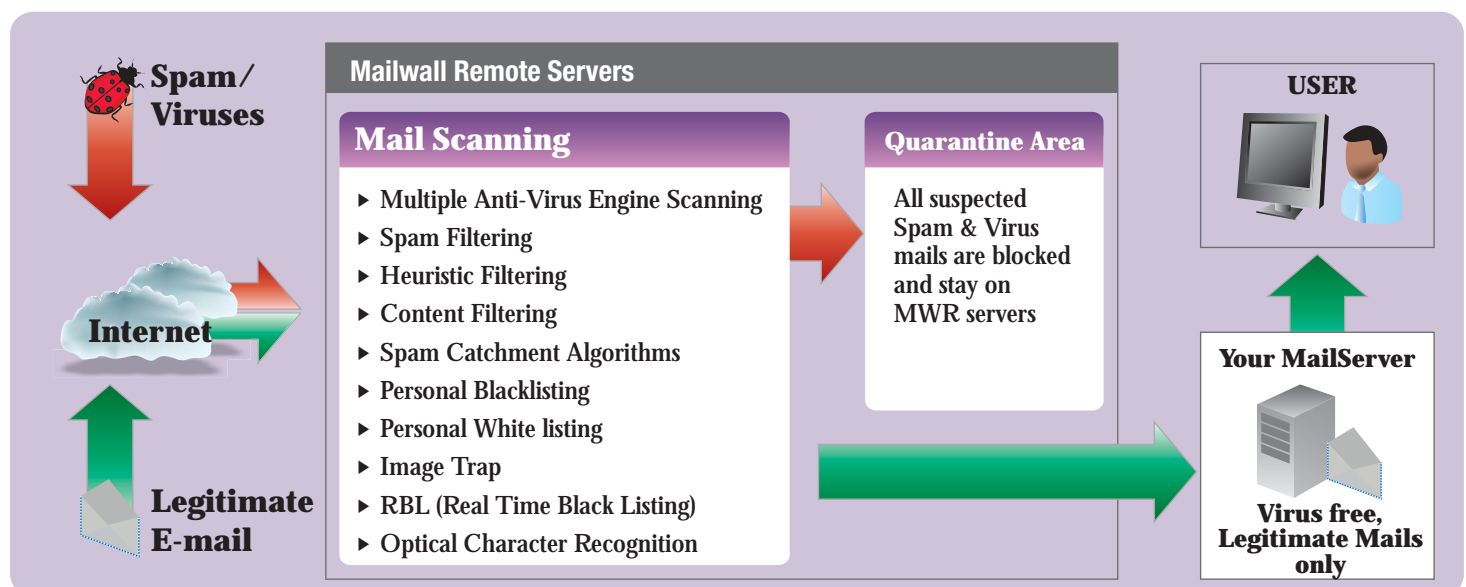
Spam/
Viruses

Internet

Legitimate
E-mail

Mailwall Remote Servers

Mail Scanning

▸ Multiple Anti-Virus Engine Scanning
▸ Spam Filtering
▸ Heuristic Filtering
▸ Content Filtering
▸ Spam Catchment Algorithms
▸ Personal Blacklisting
▸ Personal White listing
▸ Image Trap
▸ RBL (Real Time Black Listing)
▸ Optical Character Recognition

Quarantine Area

All suspected Spam & Virus mails are blocked and stay on MWR servers

USER

Your MailServer

Virus free, Legitimate Mails only